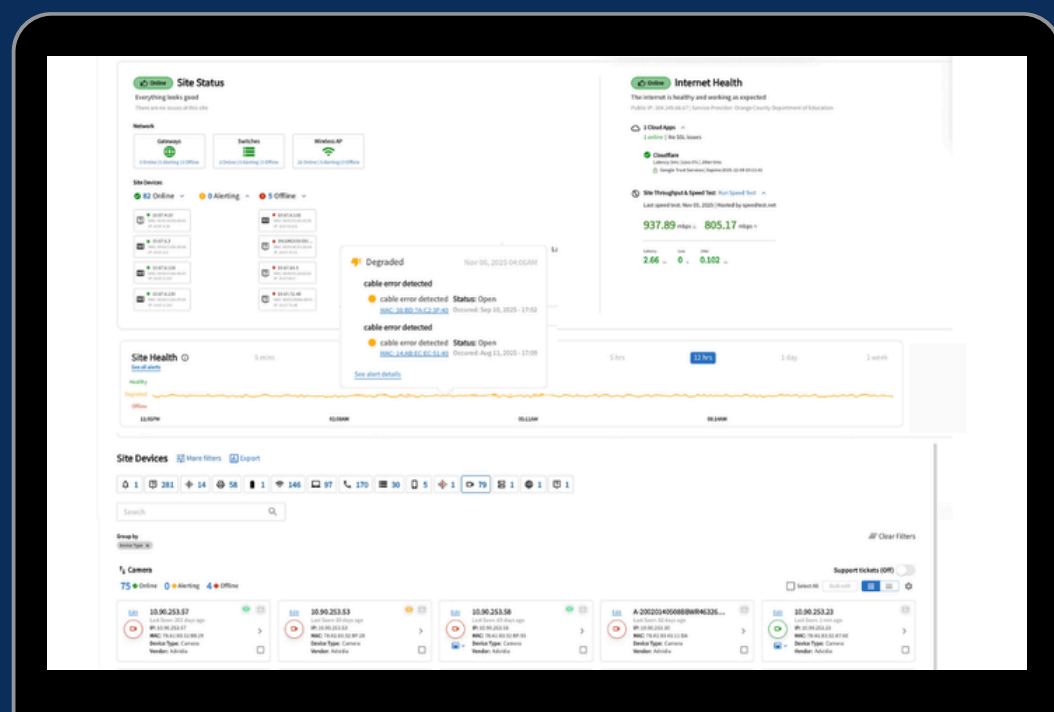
Online Site Status
Everything looks good
There are no issues at this site

Network
Gateways
Switches
Wireless AP

Site Devices
82 Online
0 Alerting
5 Offline

Online Internet Health
The internet is healthy and working as expected

1 Cloud Apps
Cloudflare

Site Throughput & Speed Test: Run Speed Test
Last speed test: Nov 05, 2025 | Hosted by speedtest.net
937.89 Mbps 805.17 Mbps
2.66 0 0.102

Degraded Nov 06, 2025 04:00AM
cable error detected
cable error detected Status: Open
MAC: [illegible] Occured: Sep 10, 2025 - 17:02
cable error detected
cable error detected Status: Open
MAC: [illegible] Occured: Aug 11, 2025 - 17:09
See alert details

Site Health
See all alerts
Healthy
Degraded
Offline
5 mins
5 hrs
12 hrs
1 day
1 week

Site Devices More filters Export
1 281 14 58 1 146 97 170 30 5 1 79 1 1 1
Search
Group by
Device Type
Clear Filters
Camera
75 Online 0 Alerting 4 Offline
Support tickets (Off)
Select All
Edit 10.90.253.57
Edit 10.90.253.53
Edit 10.90.253.58
Edit A-200201450088BWR46326...
Edit 10.90.253.23
Device Type: Camera
Vendor: Adnidia